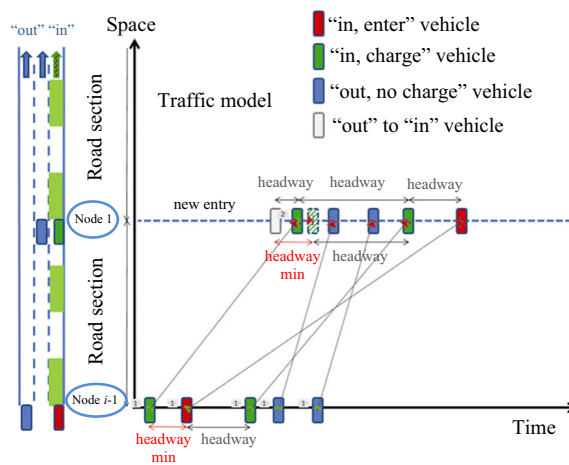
"out" "in"

Space

"in, enter" vehicle
"in, charge" vehicle
"out, no charge" vehicle
"out" to "in" vehicle

Traffic model

Road section
Node 1
Road section
Node $i$-1

new entry

headway
headway
headway
headway min
headway

2

1
1
1
1
1

headway min
headway

Time